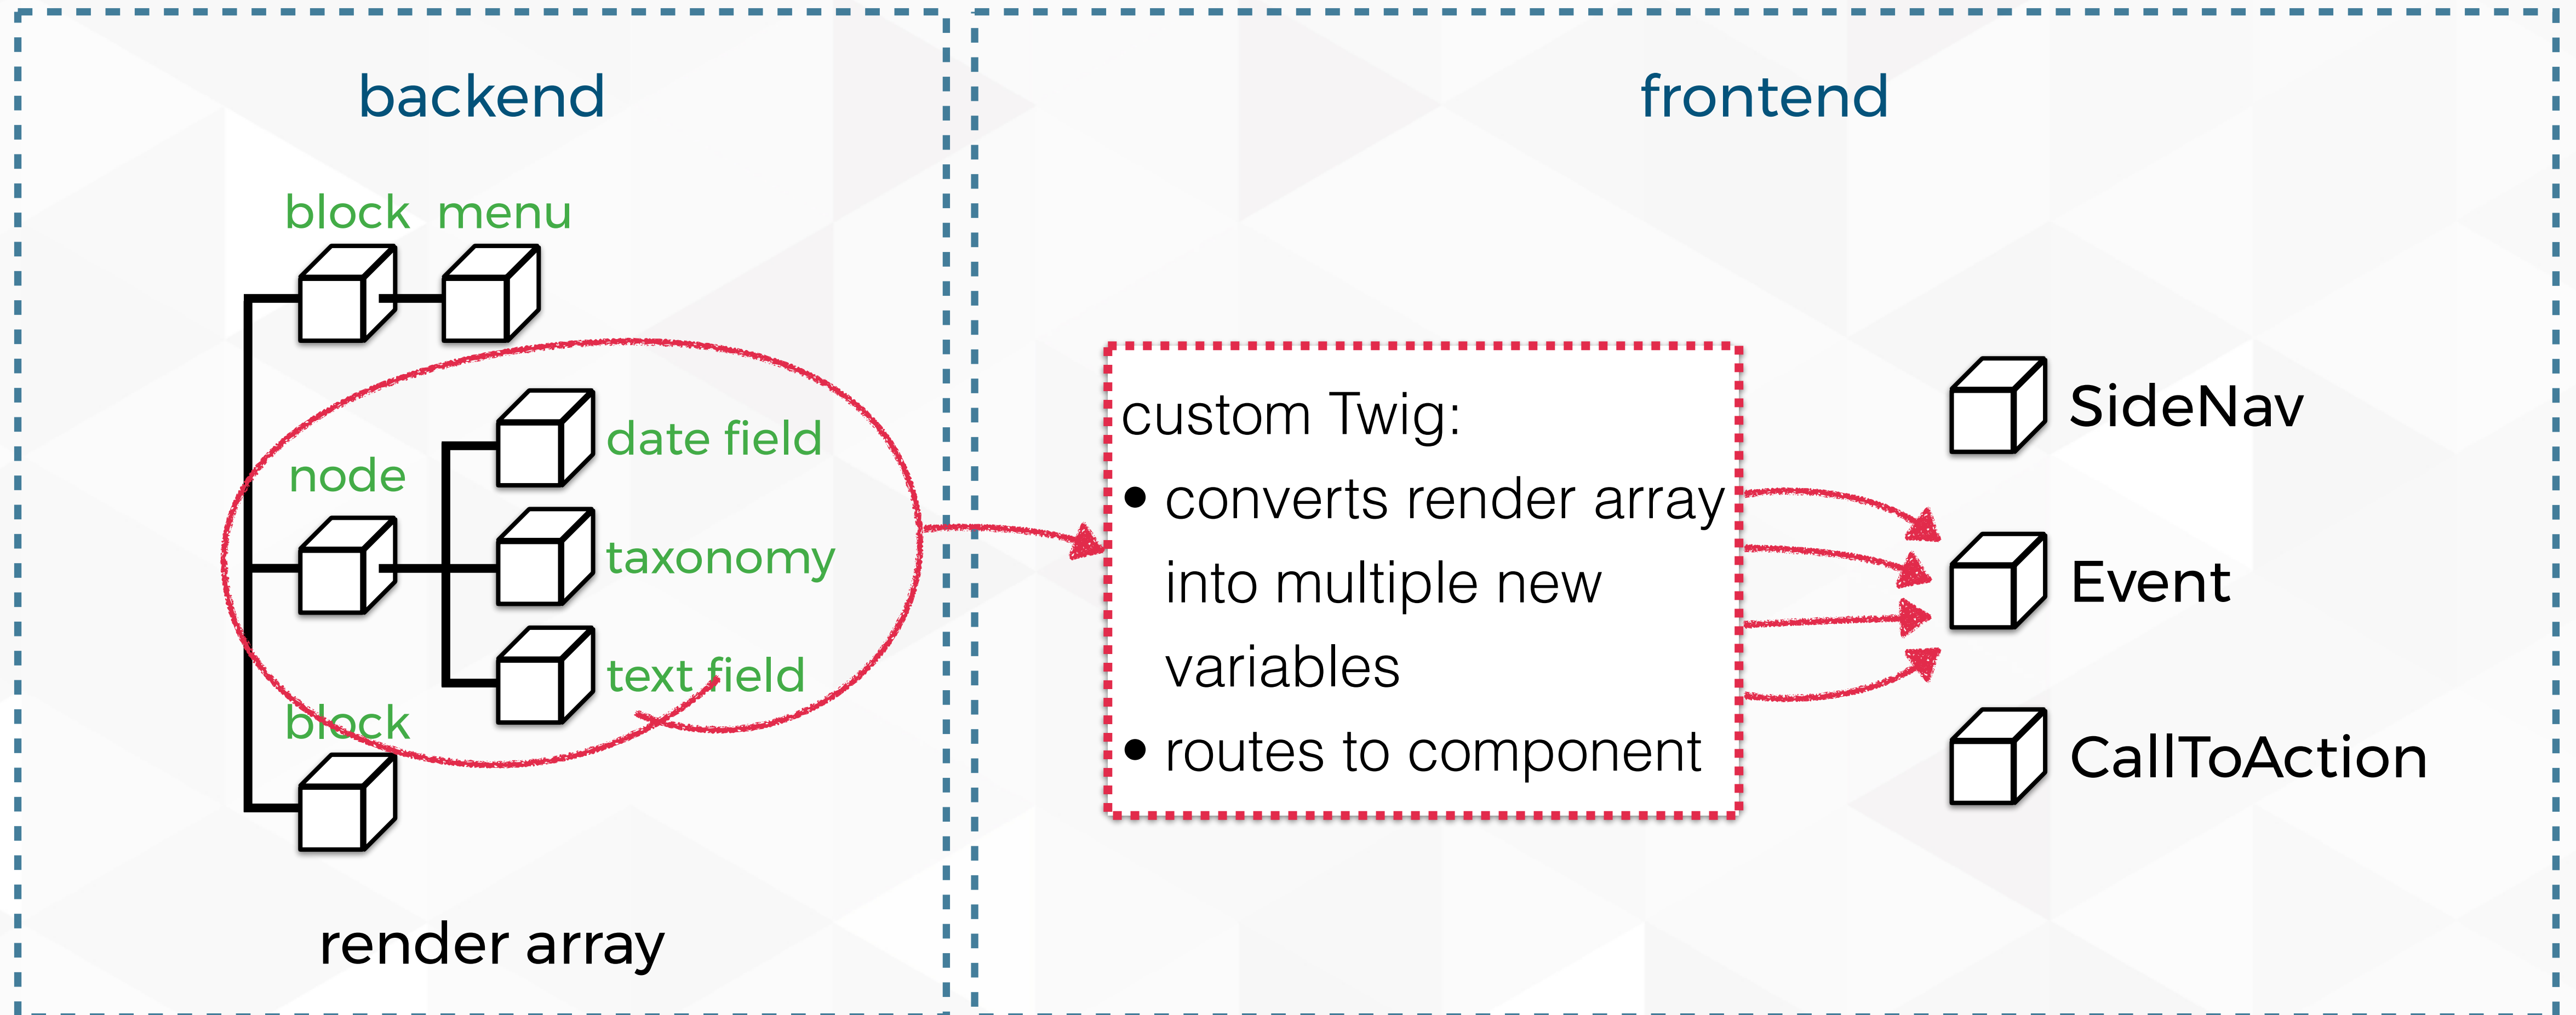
backend

block menu

node

date field

taxonomy

text field

block

render array

frontend

custom Twig:

• converts render array into multiple new variables

• routes to component

SideNav

Event

CallToAction